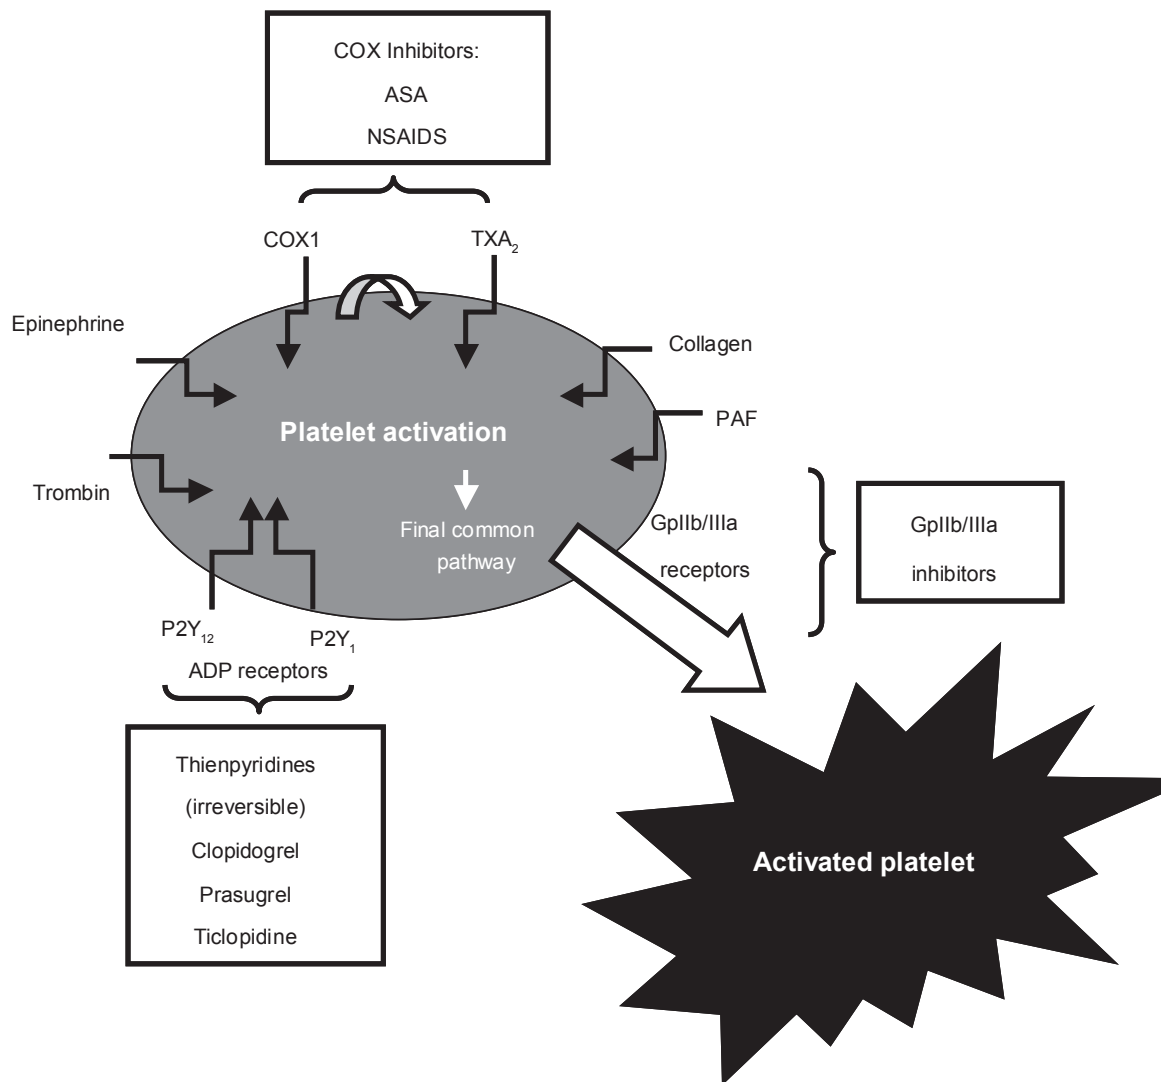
COX Inhibitors:
ASA
NSAIDS

COX1

$TXA_2$

Epinephrine

Collagen

PAF

Platelet activation

Trombin

Final common pathway

GpIIb/IIIa receptors

GpIIb/IIIa inhibitors

$P2Y_{12}$

$P2Y_1$

ADP receptors

Thienpyridines
(irreversible)
Clopidogrel
Prasugrel
Ticlopidine

Activated platelet